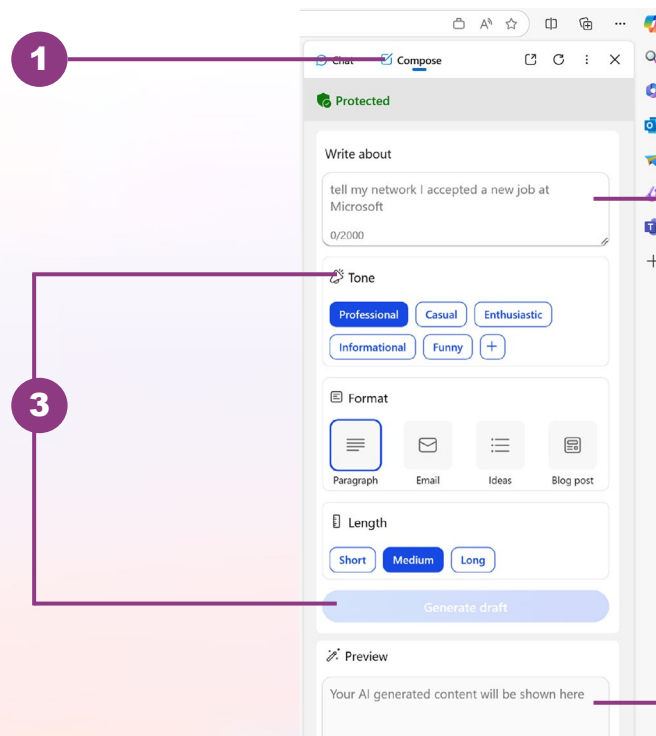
1

Chat Compose

Protected

Write about

tell my network I accepted a new job at Microsoft

0/2000

3

Tone

Professional Casual Enthusiastic

Informational Funny +

Format

Paragraph Email Ideas Blog post

Length

Short Medium Long

Generate draft

Preview

Your AI generated content will be shown here